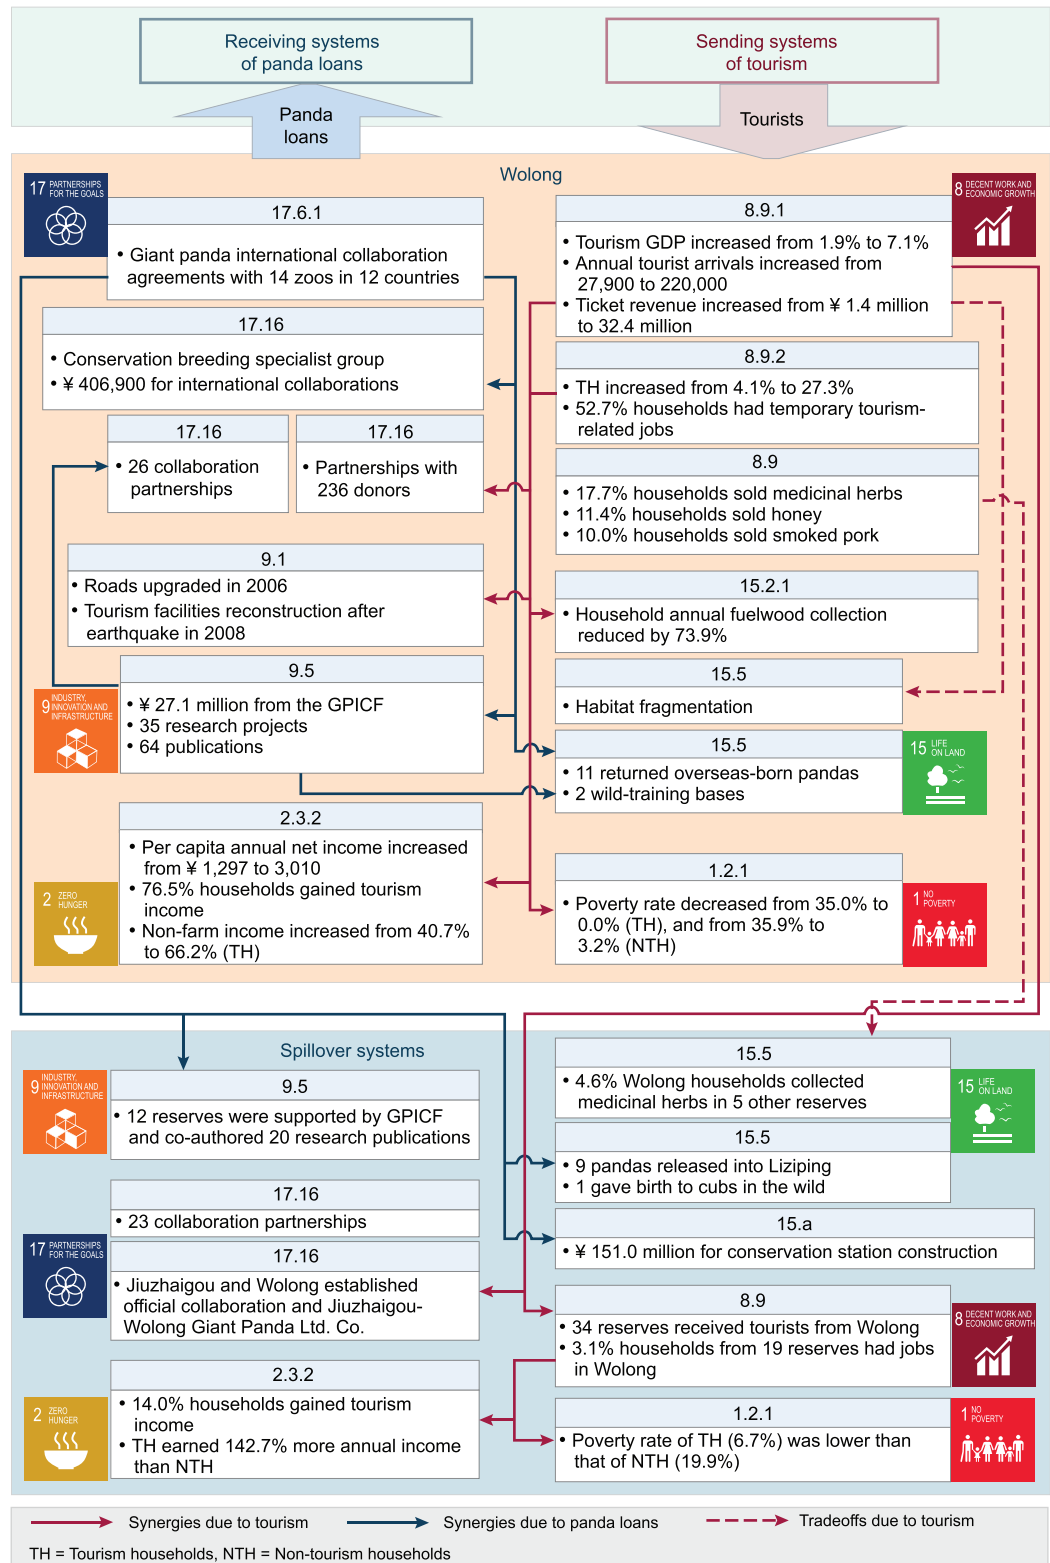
Receiving systems of panda loans

Sending systems of tourism

Panda loans

Tourists

Wolong

17 PARTNERSHIPS FOR THE GOALS

17.6.1

• Giant panda international collaboration agreements with 14 zoos in 12 countries

17.16

• Conservation breeding specialist group
• ¥ 406,900 for international collaborations

17.16

• 26 collaboration partnerships

17.16

• Partnerships with 236 donors

9.1

• Roads upgraded in 2006
• Tourism facilities reconstruction after earthquake in 2008

9 INDUSTRY, INNOVATION AND INFRASTRUCTURE

9.5

• ¥ 27.1 million from the GPICF
• 35 research projects
• 64 publications

2 ZERO HUNGER

2.3.2

• Per capita annual net income increased from ¥ 1,297 to 3,010
• 76.5% households gained tourism income
• Non-farm income increased from 40.7% to 66.2% (TH)

8 DECENT WORK AND ECONOMIC GROWTH

8.9.1

• Tourism GDP increased from 1.9% to 7.1%
• Annual tourist arrivals increased from 27,900 to 220,000
• Ticket revenue increased from ¥ 1.4 million to 32.4 million

8.9.2

• TH increased from 4.1% to 27.3%
• 52.7% households had temporary tourism-related jobs

8.9

• 17.7% households sold medicinal herbs
• 11.4% households sold honey
• 10.0% households sold smoked pork

15.2.1

• Household annual fuelwood collection reduced by 73.9%

15.5

• Habitat fragmentation

15.5

• 11 returned overseas-born pandas
• 2 wild-training bases

15 LIFE ON LAND

1.2.1

• Poverty rate decreased from 35.0% to 0.0% (TH), and from 35.9% to 3.2% (NTH)

1 NO POVERTY

Spillover systems

9 INDUSTRY, INNOVATION AND INFRASTRUCTURE

9.5

• 12 reserves were supported by GPICF and co-authored 20 research publications

17.16

• 23 collaboration partnerships

17 PARTNERSHIPS FOR THE GOALS

17.16

• Jiuzhaigou and Wolong established official collaboration and Jiuzhaigou-Wolong Giant Panda Ltd. Co.

2 ZERO HUNGER

2.3.2

• 14.0% households gained tourism income
• TH earned 142.7% more annual income than NTH

15.5

• 4.6% Wolong households collected medicinal herbs in 5 other reserves

15 LIFE ON LAND

15.5

• 9 pandas released into Liziping
• 1 gave birth to cubs in the wild

15.a

• ¥ 151.0 million for conservation station construction

8.9

• 34 reserves received tourists from Wolong
• 3.1% households from 19 reserves had jobs in Wolong

8 DECENT WORK AND ECONOMIC GROWTH

1.2.1

• Poverty rate of TH (6.7%) was lower than that of NTH (19.9%)

1 NO POVERTY

Synergies due to tourism    Synergies due to panda loans    Tradeoffs due to tourism

TH = Tourism households, NTH = Non-tourism households